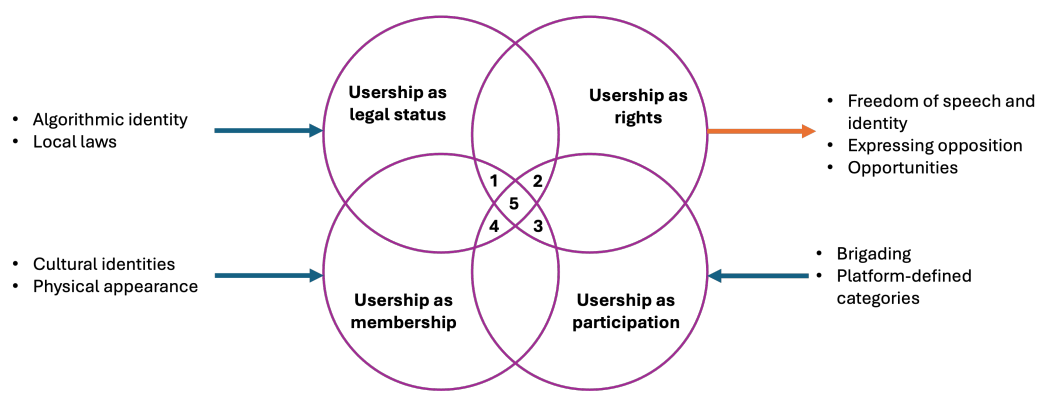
• Algorithmic identity
• Local laws

Usership as legal status

Usership as rights

• Freedom of speech and identity
• Expressing opposition
• Opportunities

1
2
5
4
3

• Cultural identities
• Physical appearance

Usership as membership

Usership as participation

• Brigading
• Platform-defined categories